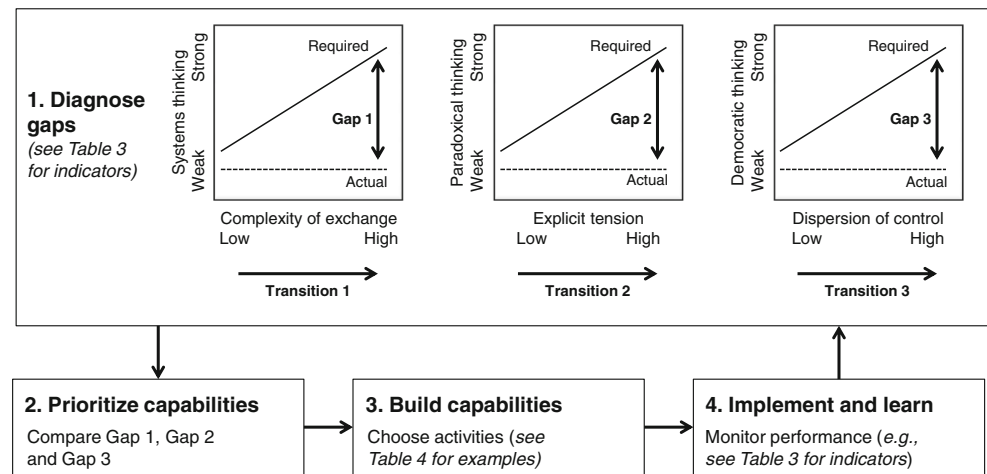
1. Diagnose gaps
(see Table 3 for indicators)

Systems thinking
Strong
Weak
Required
Gap 1
Actual
Complexity of exchange
Low High
Transition 1

Paradoxical thinking
Strong
Weak
Required
Gap 2
Actual
Explicit tension
Low High
Transition 2

Democratic thinking
Strong
Weak
Required
Gap 3
Actual
Dispersion of control
Low High
Transition 3

2. Prioritize capabilities
Compare Gap 1, Gap 2 and Gap 3

3. Build capabilities
Choose activities (see Table 4 for examples)

4. Implement and learn
Monitor performance (e.g., see Table 3 for indicators)